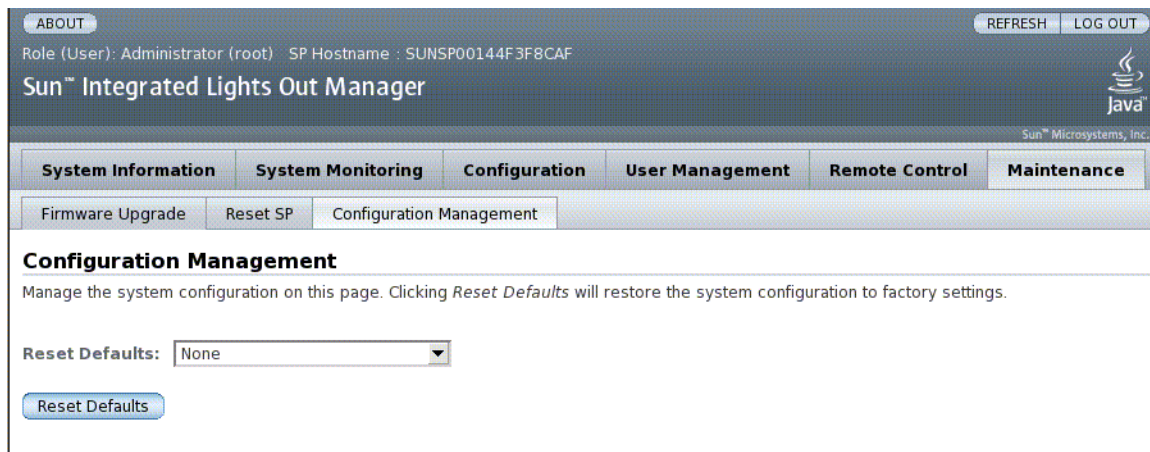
ABOUT

REFRESH LOG OUT

Role (User): Administrator (root) SP Hostname : SUNSP00144F3F8CAF

Sun™ Integrated Lights Out Manager

Java

Sun™ Microsystems, Inc.

System Information | System Monitoring | Configuration | User Management | Remote Control | Maintenance

Firmware Upgrade | Reset SP | Configuration Management

Configuration Management

Manage the system configuration on this page. Clicking *Reset Defaults* will restore the system configuration to factory settings.

Reset Defaults: None

Reset Defaults